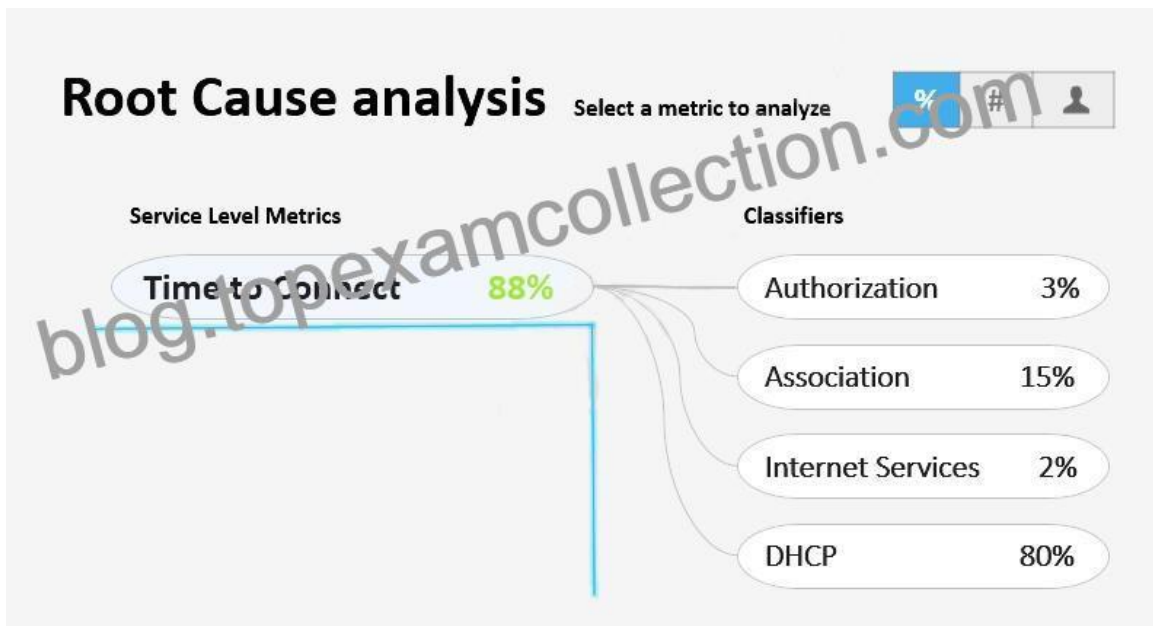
Root Cause analysis Select a metric to analyze % #

Service Level Metrics

Time to Connect 88%

Classifiers

Authorization 3%

Association 15%

Internet Services 2%

DHCP 80%

blog.topexamcollection.com